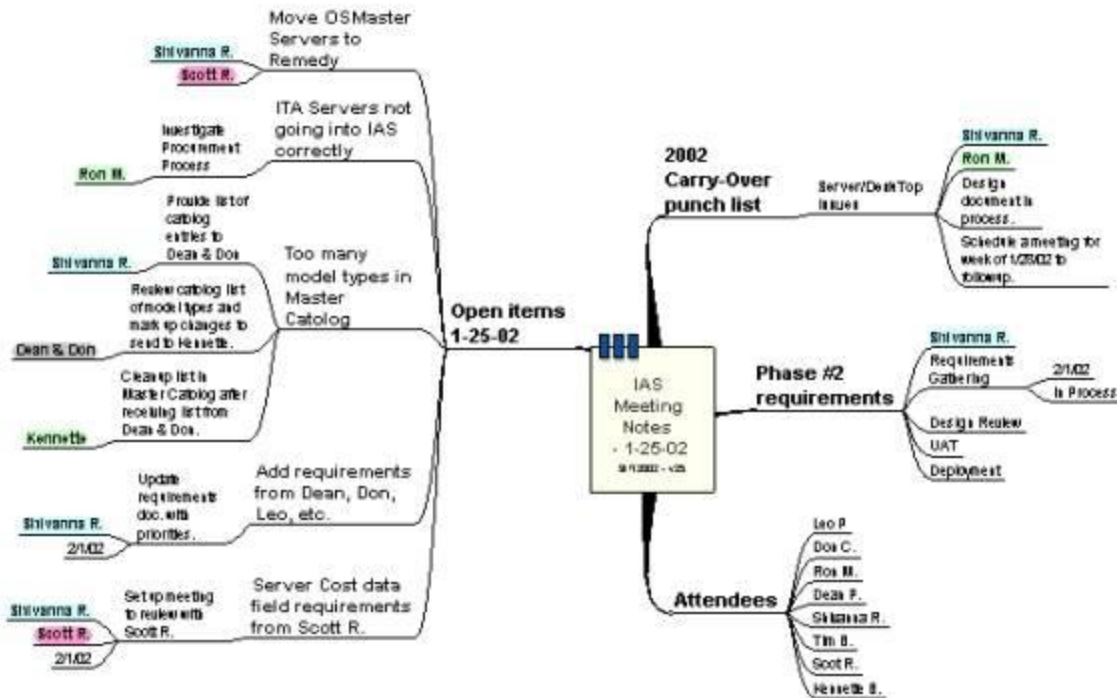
IAS Meeting Notes - 1-25-02
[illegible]

Open items 1-25-02

Move OSMaster Servers to Remedy
Shivanna R.
Scott R.

ITA Servers not going into IAS correctly
Investigate Procurement Process
Ron M.

Too many model types in Master Catolog
Provide list of catolog entries to Dean & Don
Shivanna R.
Review catolog list of model types and mark up changes to send to Hennette.
Dean & Don
Cleanup list in Master Catolog after receiving list from Dean & Don.
Kennette

Add requirements from Dean, Don, Leo, etc.
Update requirements doc. with priorities.
Shivanna R.
2/1/02

Server Cost data field requirements from Scott R.
Set up meeting to review with Scott R.
Shivanna R.
Scott R.
2/1/02

2002 Carry-Over punch list
Server/DeskTop Issues
Shivanna R.
Ron M.
Design document in process.
Schedule a meeting for week of 1/28/02 to followup.

Phase #2 requirements
Shivanna R.
Requirements Gathering
2/1/02
In Process
Design Review
UAT
Deployment

Attendees
Leo P.
Don C.
Ron M.
Dean F.
Shivanna R.
Tim B.
Scot R.
Hennette B.